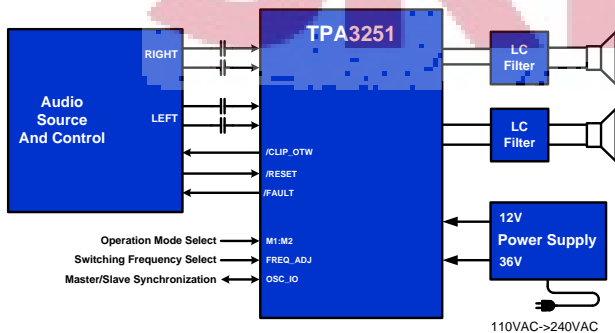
Audio Source And Control

RIGHT

LEFT

TPA3251

/CLIP_OTW

/RESET

/FAULT

M1:M2

FREQ_ADJ

OSC_IO

Operation Mode Select

Switching Frequency Select

Master/Slave Synchronization

LC Filter

LC Filter

12V

Power Supply

36V

110VAC->240VAC